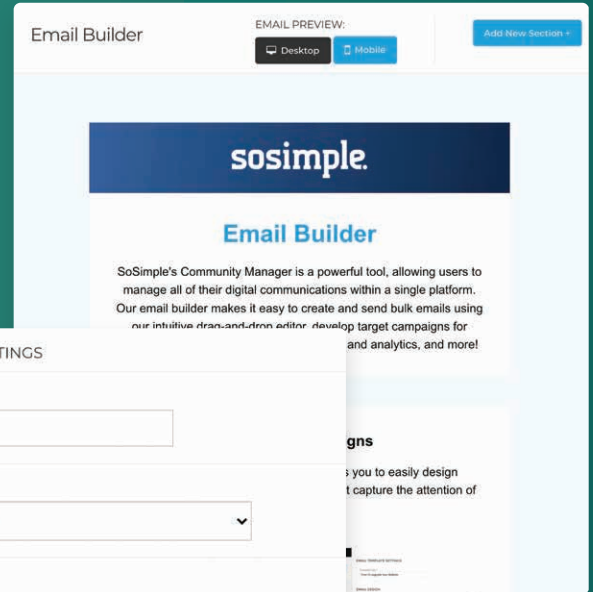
Email Builder

EMAIL PREVIEW:

Desktop

Mobile

Add New Section +

sosimple.

Email Builder

SoSimple's Community Manager is a powerful tool, allowing users to manage all of their digital communications within a single platform. Our email builder makes it easy to create and send bulk emails using our intuitive drag-and-drop editor, develop target campaigns for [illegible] and analytics, and more!

TINGS

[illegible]gns

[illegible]s you to easily design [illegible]t capture the attention of